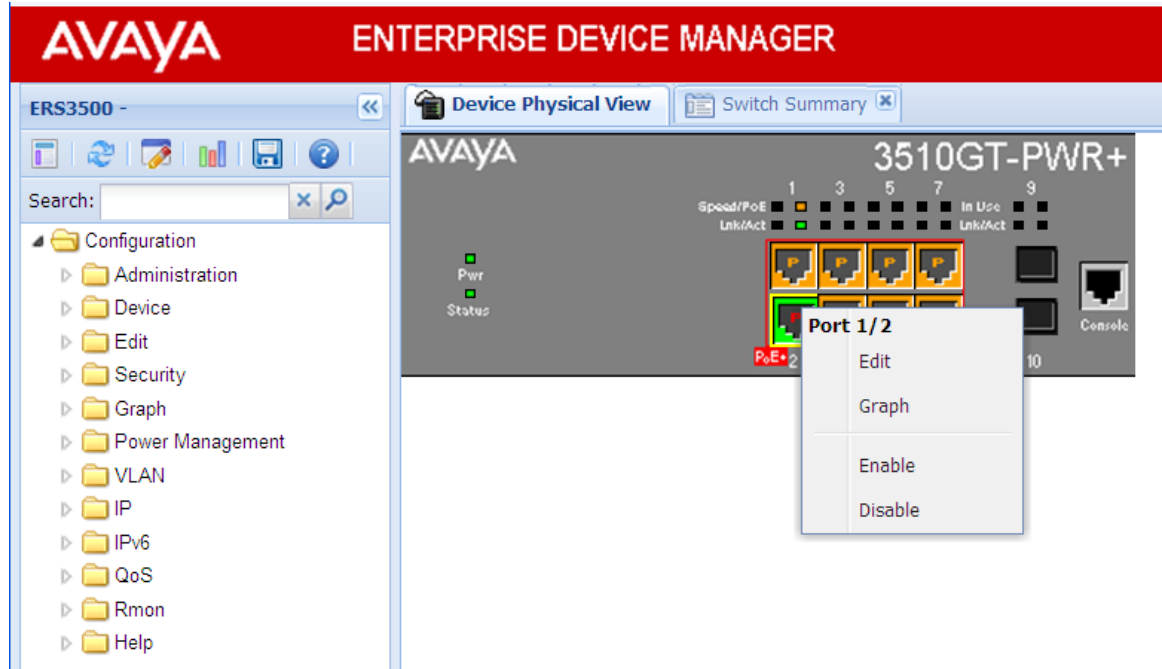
AVAYA ENTERPRISE DEVICE MANAGER

ERS3500 -

Search:

Configuration
Administration
Device
Edit
Security
Graph
Power Management
VLAN
IP
IPv6
QoS
Rmon
Help

Device Physical View
Switch Summary

AVAYA
3510GT-PWR+

1 3 5 7 9
Speed/PoE
Lnk/Act
In Use
Lnk/Act

Pwr
Status

P P P P

PoE+ 2

10

Console

Port 1/2
Edit
Graph
Enable
Disable